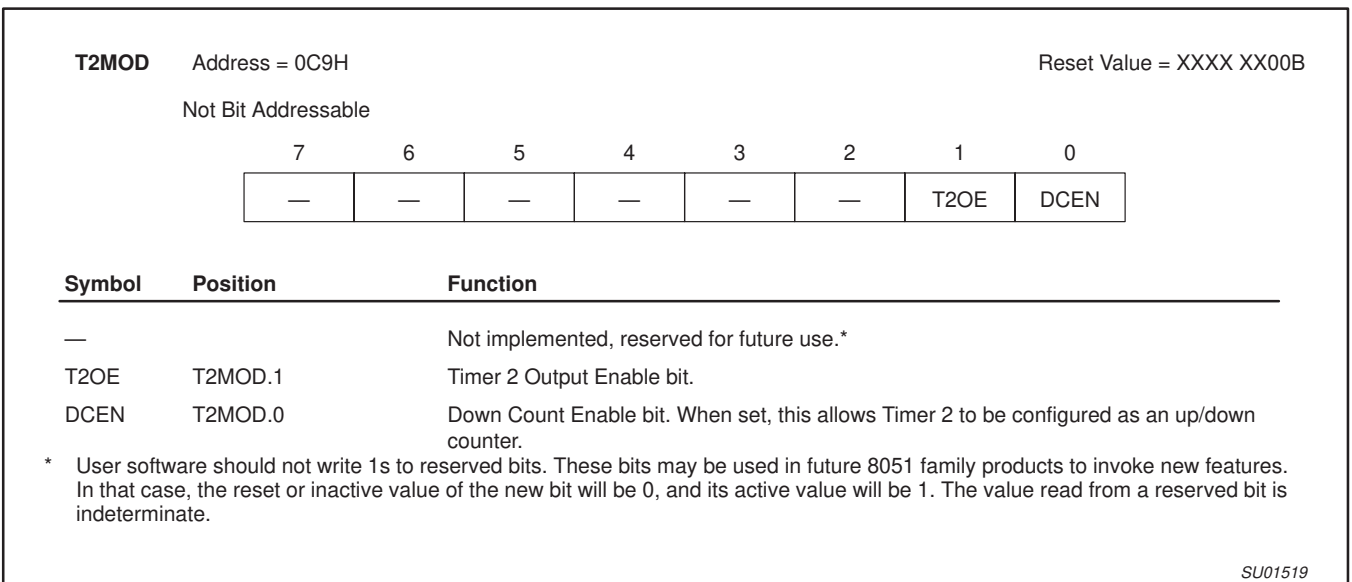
**T2MOD** Address = 0C9H Reset Value = XXXX XX00B

Not Bit Addressable

| 7 | 6 | 5 | 4 | 3 | 2 | 1 | 0 |
|---|---|---|---|---|---|---|---|
| — | — | — | — | — | — | T2OE | DCEN |

| Symbol | Position | Function |
|---|---|---|
| — | | Not implemented, reserved for future use.* |
| T2OE | T2MOD.1 | Timer 2 Output Enable bit. |
| DCEN | T2MOD.0 | Down Count Enable bit. When set, this allows Timer 2 to be configured as an up/down counter. |

\* User software should not write 1s to reserved bits. These bits may be used in future 8051 family products to invoke new features. In that case, the reset or inactive value of the new bit will be 0, and its active value will be 1. The value read from a reserved bit is indeterminate.

SU01519